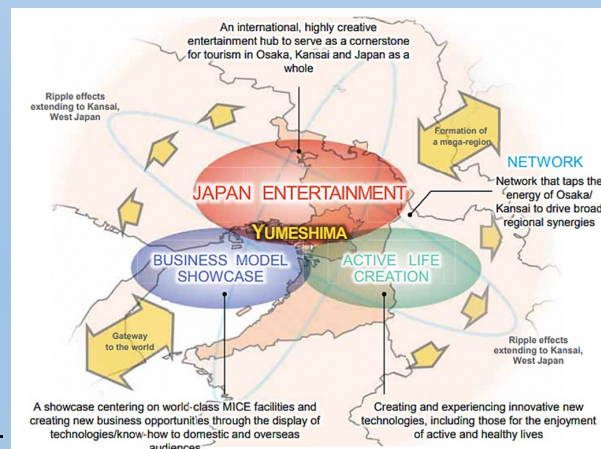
An international, highly creative entertainment hub to serve as a cornerstone for tourism in Osaka, Kansai and Japan as a whole

Ripple effects extending to Kansai, West Japan

Formation of a mega-region

NETWORK

Network that taps the energy of Osaka/ Kansai to drive broad regional synergies

JAPAN ENTERTAINMENT

YUMESHIMA

BUSINESS MODEL SHOWCASE

ACTIVE LIFE CREATION

Gateway to the world

Ripple effects extending to Kansai, West Japan

A showcase centering on world-class MICE facilities and creating new business opportunities through the display of technologies/know-how to domestic and overseas audiences

Creating and experiencing innovative new technologies, including those for the enjoyment of active and healthy lives